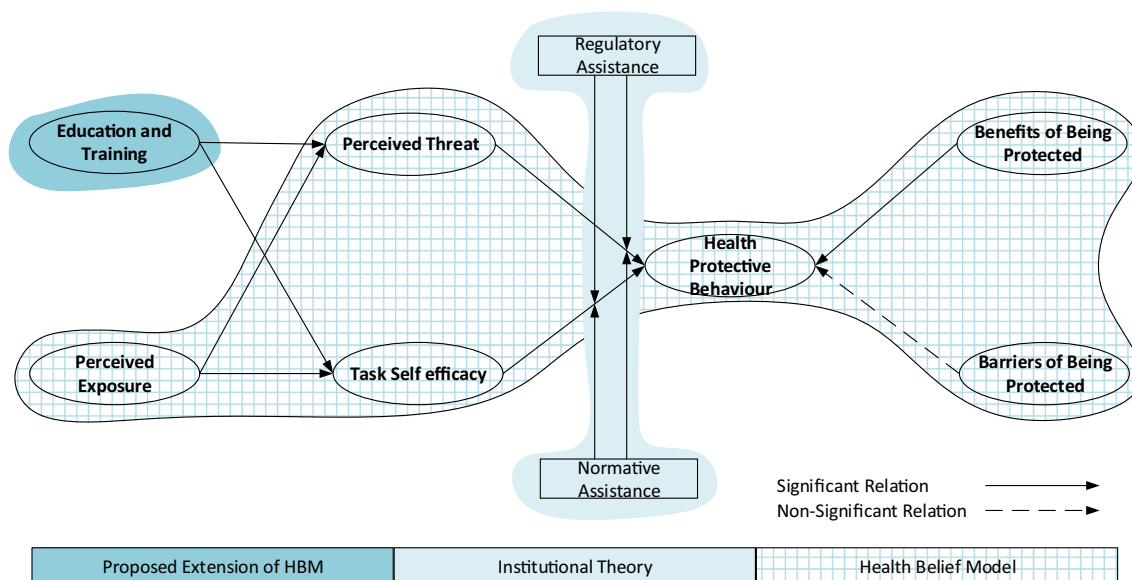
Regulatory Assistance

Education and Training

Perceived Threat

Benefits of Being Protected

Health Protective Behaviour

Perceived Exposure

Task Self efficacy

Barriers of Being Protected

Normative Assistance

Significant Relation

Non-Significant Relation

| Proposed Extension of HBM | Institutional Theory | Health Belief Model |
|---|---|---|